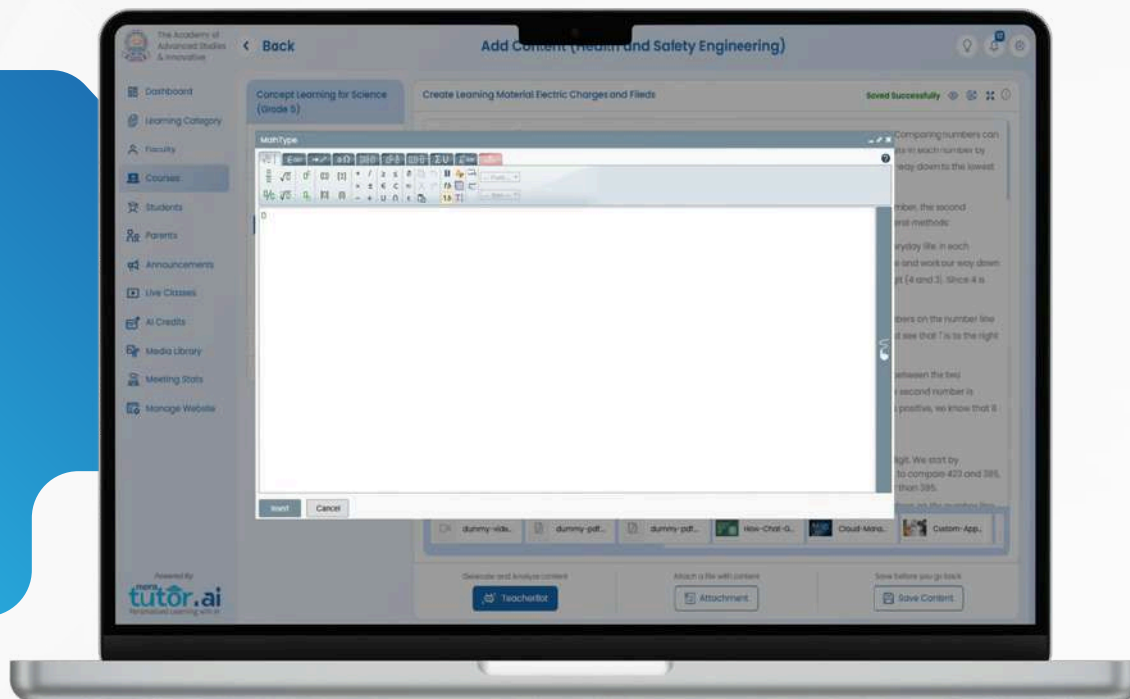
The Academy of Advanced Studies & Innovative

< Back

Add Content (Health and Safety Engineering)

Dashboard

Learning Category

Faculty

Courses

Students

Parents

Announcements

Live Classes

AI Credits

Media Library

Meeting Stats

Manage Website

Concept Learning for Science (Grade 5)

Create Learning Material Electric Charges and Fileds

Saved Successfully

MathType

Comparing numbers can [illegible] in each number by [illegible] way down to the lowest

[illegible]mber, the second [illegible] eral methods:

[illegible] ryday life. In each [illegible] and work our way down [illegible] (4 and 3). Since 4 is

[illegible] bers on the number line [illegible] see that 7 is to the right

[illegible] between the two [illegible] second number is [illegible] positive, we know that 8

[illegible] ligit. We start by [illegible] to compare 423 and 385, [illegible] than 385.

Insert

Cancel

dummy-vide...

dummy-pdf...

dummy-pdf...

How-Chat-G...

Cloud-Mana...

Custom-App...

Generate and Analyze content

TeacherBot

Attach a file with content

Attachment

Save before you go back

Save Content

Powered By

mera tutor.ai

Personalized Learning with AI